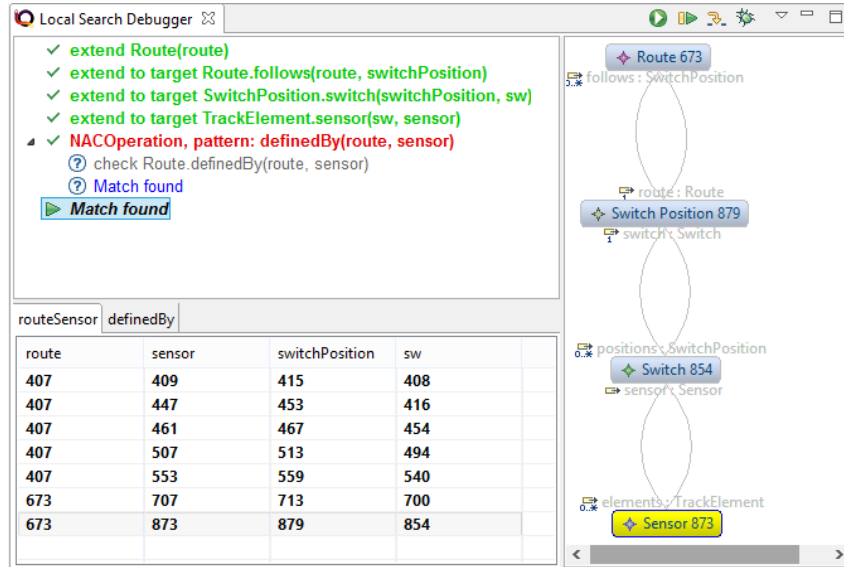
Local Search Debugger ☒

✓ extend Route(route)
✓ extend to target Route.follows(route, switchPosition)
✓ extend to target SwitchPosition.switch(switchPosition, sw)
✓ extend to target TrackElement.sensor(sw, sensor)
✓ NACOperation, pattern: definedBy(route, sensor)
? check Route.definedBy(route, sensor)
? Match found
Match found

routeSensor | definedBy

| route | sensor | switchPosition | sw |
|---|---|---|---|
| 407 | 409 | 415 | 408 |
| 407 | 447 | 453 | 416 |
| 407 | 461 | 467 | 454 |
| 407 | 507 | 513 | 494 |
| 407 | 553 | 559 | 540 |
| 673 | 707 | 713 | 700 |
| 673 | 873 | 879 | 854 |

Route 673
0..* follows : SwitchPosition
1 route : Route
Switch Position 879
1 switch : Switch
0..* positions : SwitchPosition
Switch 854
sensor : Sensor
0..* elements : TrackElement
Sensor 873